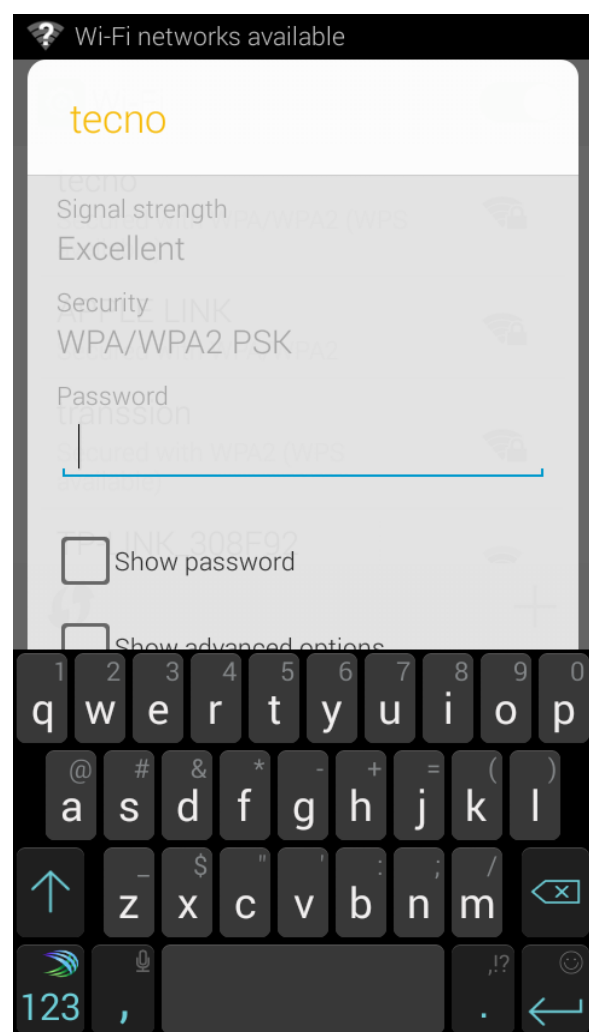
Wi-Fi networks available

tecno

Signal strength
Excellent

Security
WPA/WPA2 PSK

Password

Show password

Show advanced options

1 q 2 w 3 e 4 r 5 t 6 y 7 u 8 i 9 o 0 p
@ a # s & d * f - g + h = j ( k ) l
_ z $ x " c ' v : b ; n / m
123 , . ,!?